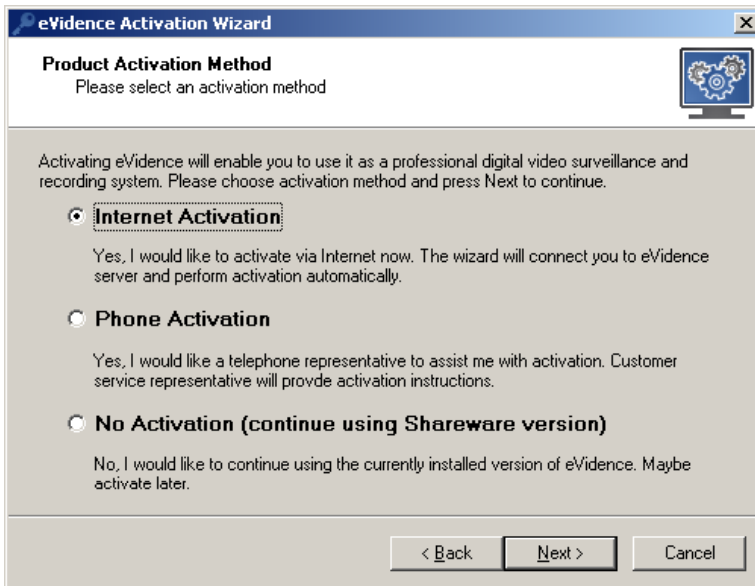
eVidence Activation Wizard

Product Activation Method
Please select an activation method

Activating eVidence will enable you to use it as a professional digital video surveillance and recording system. Please choose activation method and press Next to continue.

Internet Activation

Yes, I would like to activate via Internet now. The wizard will connect you to eVidence server and perform activation automatically.

Phone Activation

Yes, I would like a telephone representative to assist me with activation. Customer service representative will provde activation instructions.

No Activation (continue using Shareware version)

No, I would like to continue using the currently installed version of eVidence. Maybe activate later.

< Back
Next >
Cancel